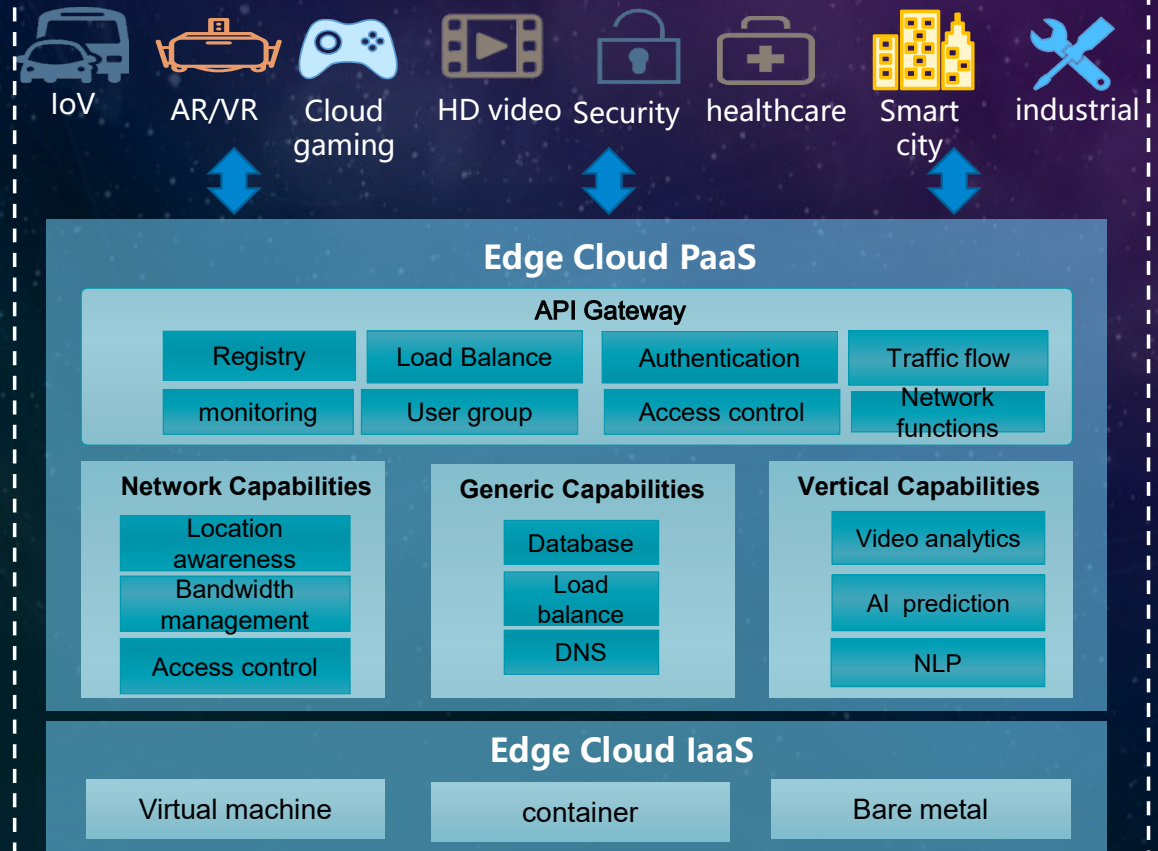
IoV AR/VR Cloud gaming HD video Security healthcare Smart city industrial

Edge Cloud PaaS

API Gateway

Registry
Load Balance
Authentication
Traffic flow
monitoring
User group
Access control
Network functions

Network Capabilities
Location awareness
Bandwidth management
Access control

Generic Capabilities
Database
Load balance
DNS

Vertical Capabilities
Video analytics
AI prediction
NLP

Edge Cloud IaaS

Virtual machine
container
Bare metal